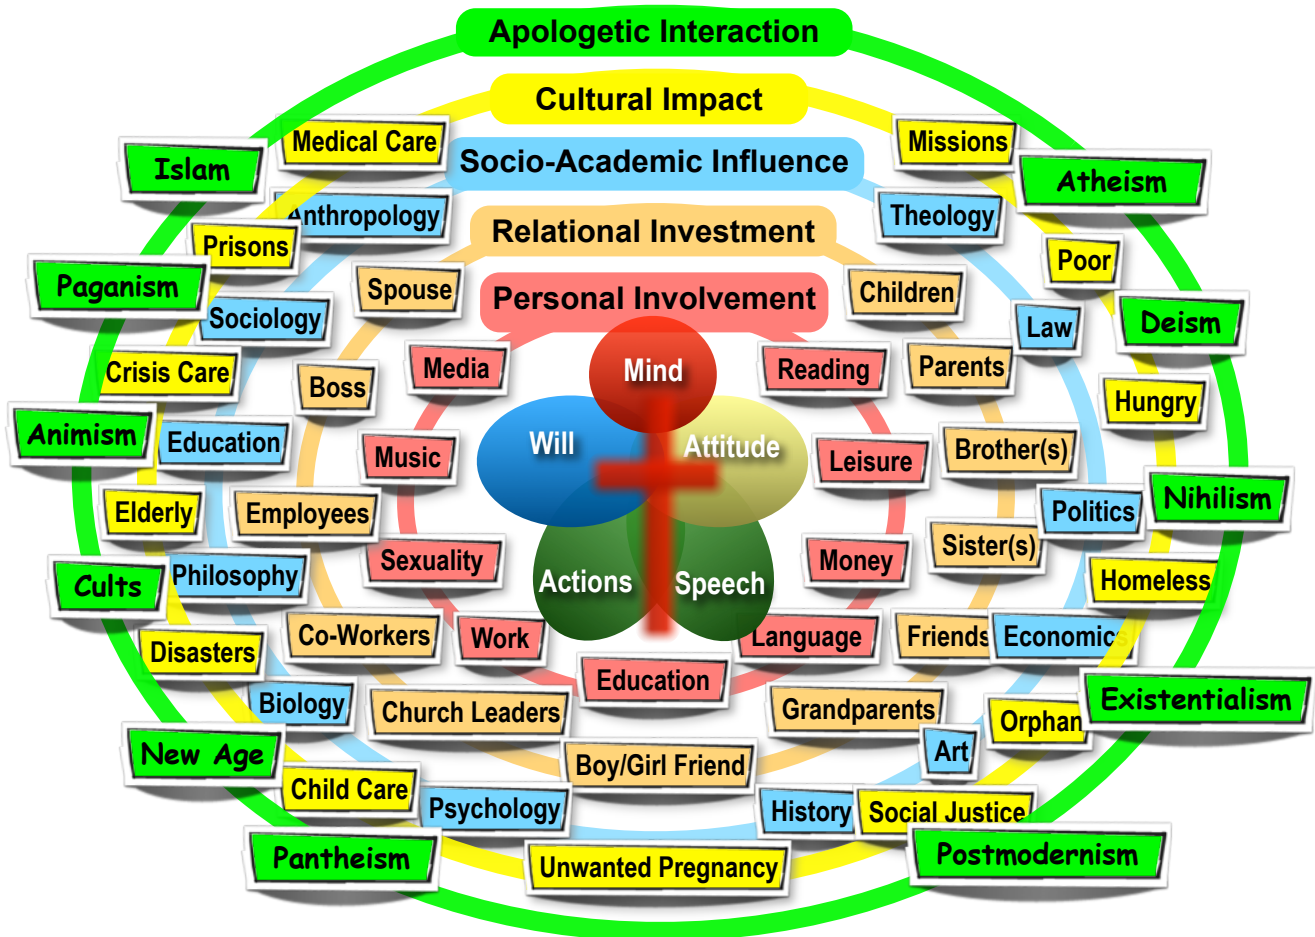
Apologetic Interaction

Cultural Impact

Socio-Academic Influence

Relational Investment

Personal Involvement

Mind

Will

Attitude

Actions

Speech

Islam

Medical Care

Missions

Atheism

Anthropology

Theology

Prisons

Poor

Paganism

Spouse

Children

Deism

Sociology

Law

Media

Reading

Parents

Crisis Care

Boss

Hungry

Animism

Education

Music

Leisure

Brother(s)

Nihilism

Elderly

Employees

Politics

Sexuality

Money

Sister(s)

Cults

Philosophy

Homeless

Co-Workers

Work

Language

Friends

Economics

Disasters

Education

Existentialism

Biology

Church Leaders

Grandparents

Orphan

New Age

Art

Child Care

Boy/Girl Friend

Psychology

History

Social Justice

Pantheism

Unwanted Pregnancy

Postmodernism